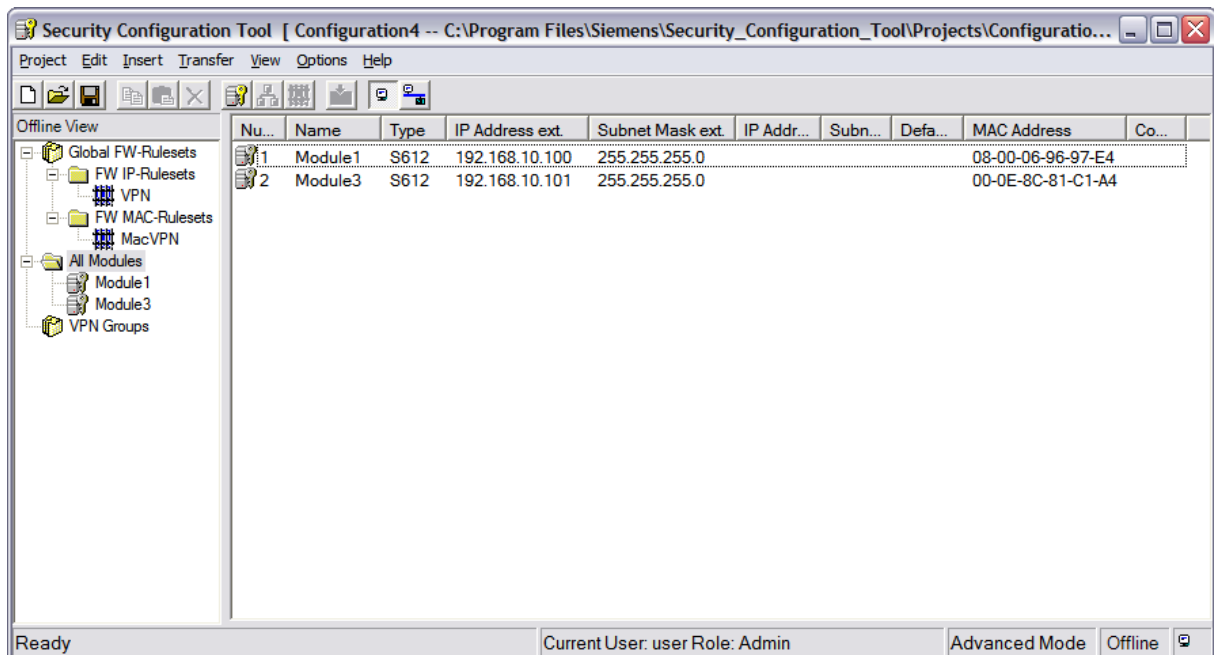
Security Configuration Tool [ Configuration4 -- C:\Program Files\Siemens\Security_Configuration_Tool\Projects\Configuratio...

Project Edit Insert Transfer View Options Help

Offline View

Global FW-Rulesets
FW IP-Rulesets
VPN
FW MAC-Rulesets
MacVPN
All Modules
Module1
Module3
VPN Groups

| Nu... | Name | Type | IP Address ext. | Subnet Mask ext. | IP Addr... | Subn... | Defa... | MAC Address | Co... |
|---|---|---|---|---|---|---|---|---|---|
| 1 | Module1 | S612 | 192.168.10.100 | 255.255.255.0 | | | | 08-00-06-96-97-E4 | |
| 2 | Module3 | S612 | 192.168.10.101 | 255.255.255.0 | | | | 00-0E-8C-81-C1-A4 | |

Ready | Current User: user Role: Admin | Advanced Mode | Offline